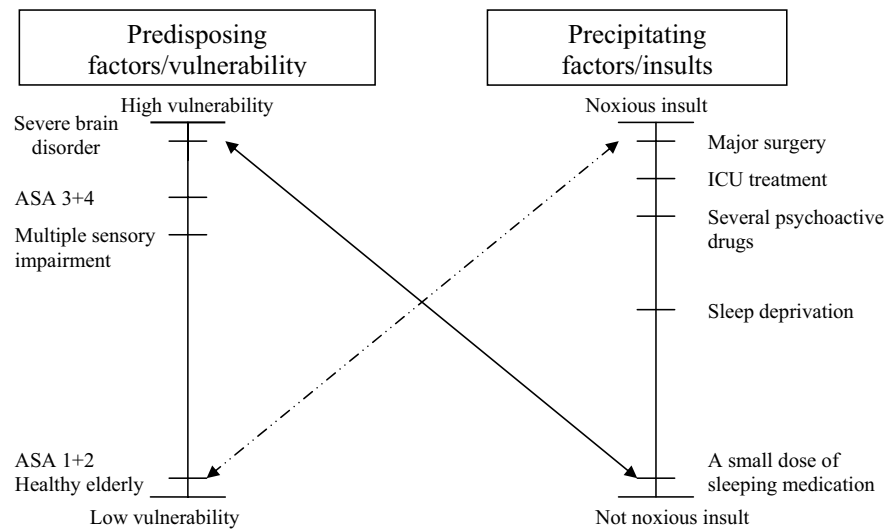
Predisposing factors/vulnerability

Precipitating factors/insults

High vulnerability

Noxious insult

Severe brain disorder

ASA 3+4

Multiple sensory impairment

ASA 1+2

Healthy elderly

Low vulnerability

Major surgery

ICU treatment

Several psychoactive drugs

Sleep deprivation

A small dose of sleeping medication

Not noxious insult